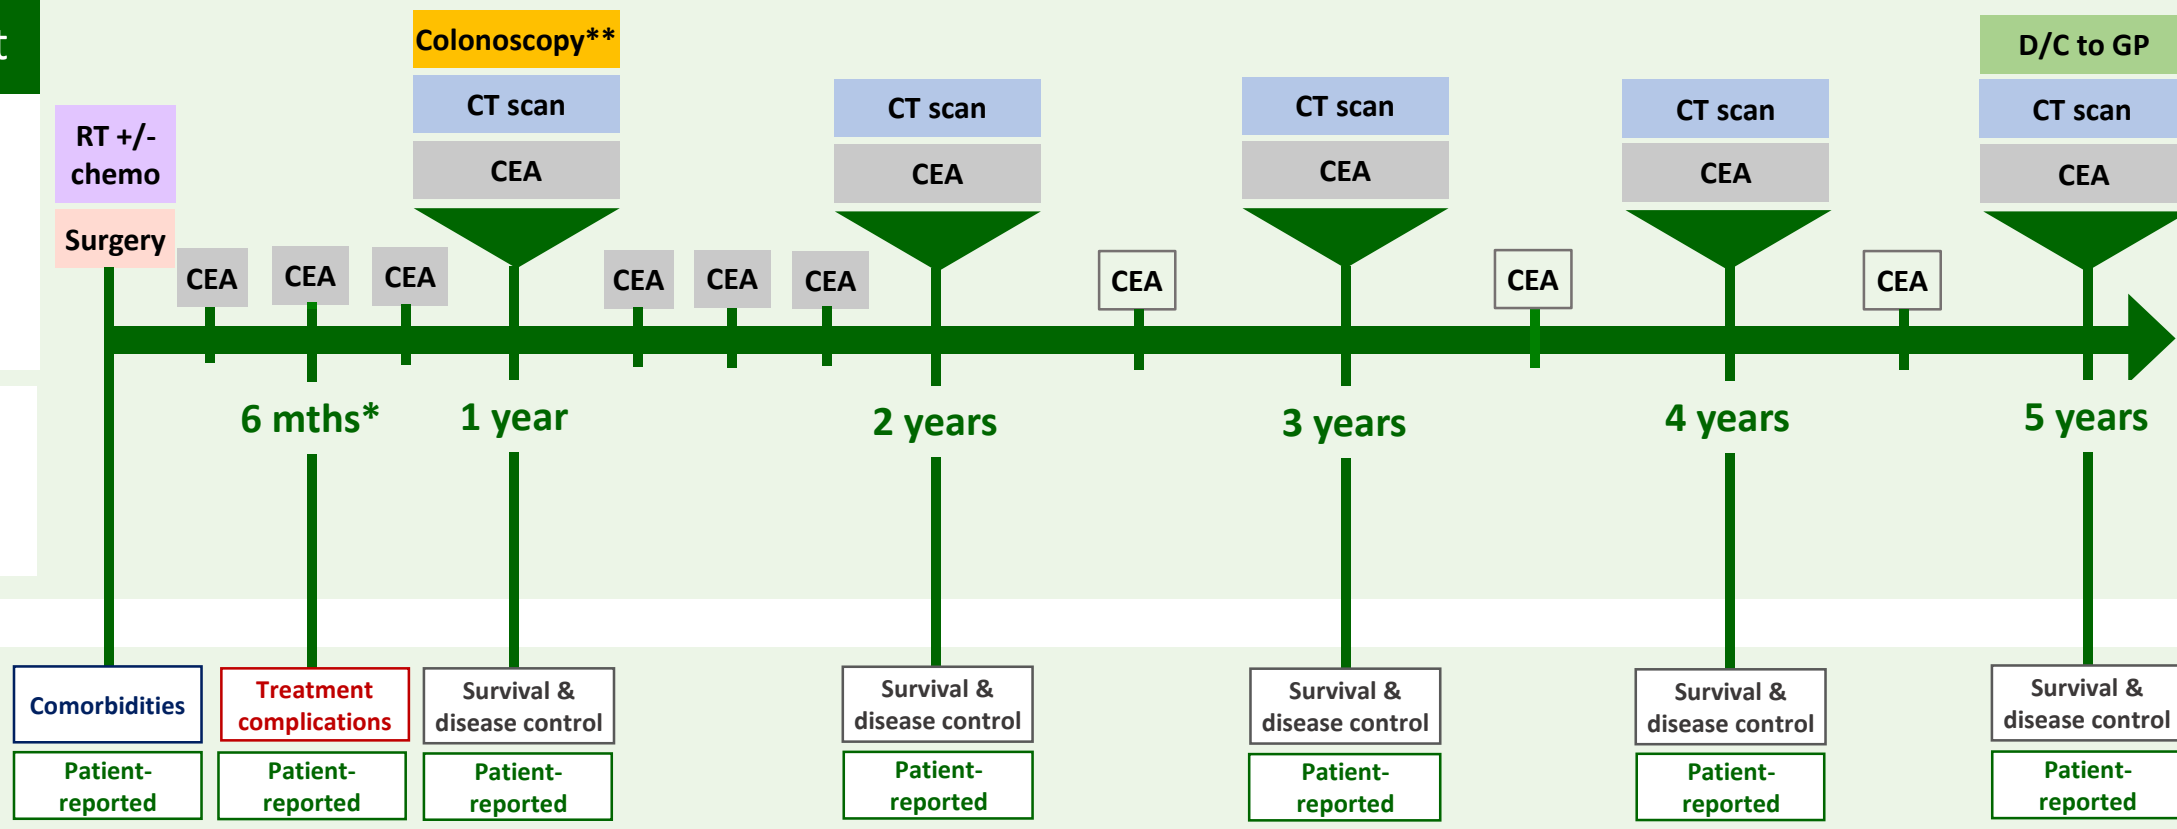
t

RT +/- chemo

Surgery

Colonoscopy**

CT scan

CEA

CT scan

CEA

CT scan

CEA

CT scan

CEA

D/C to GP

CT scan

CEA

CEA CEA CEA CEA CEA CEA CEA CEA CEA

6 mths*

1 year

2 years

3 years

4 years

5 years

Comorbidities

Treatment complications

Survival & disease control

Survival & disease control

Survival & disease control

Survival & disease control

Survival & disease control

Patient-reported

Patient-reported

Patient-reported

Patient-reported

Patient-reported

Patient-reported

Patient-reported